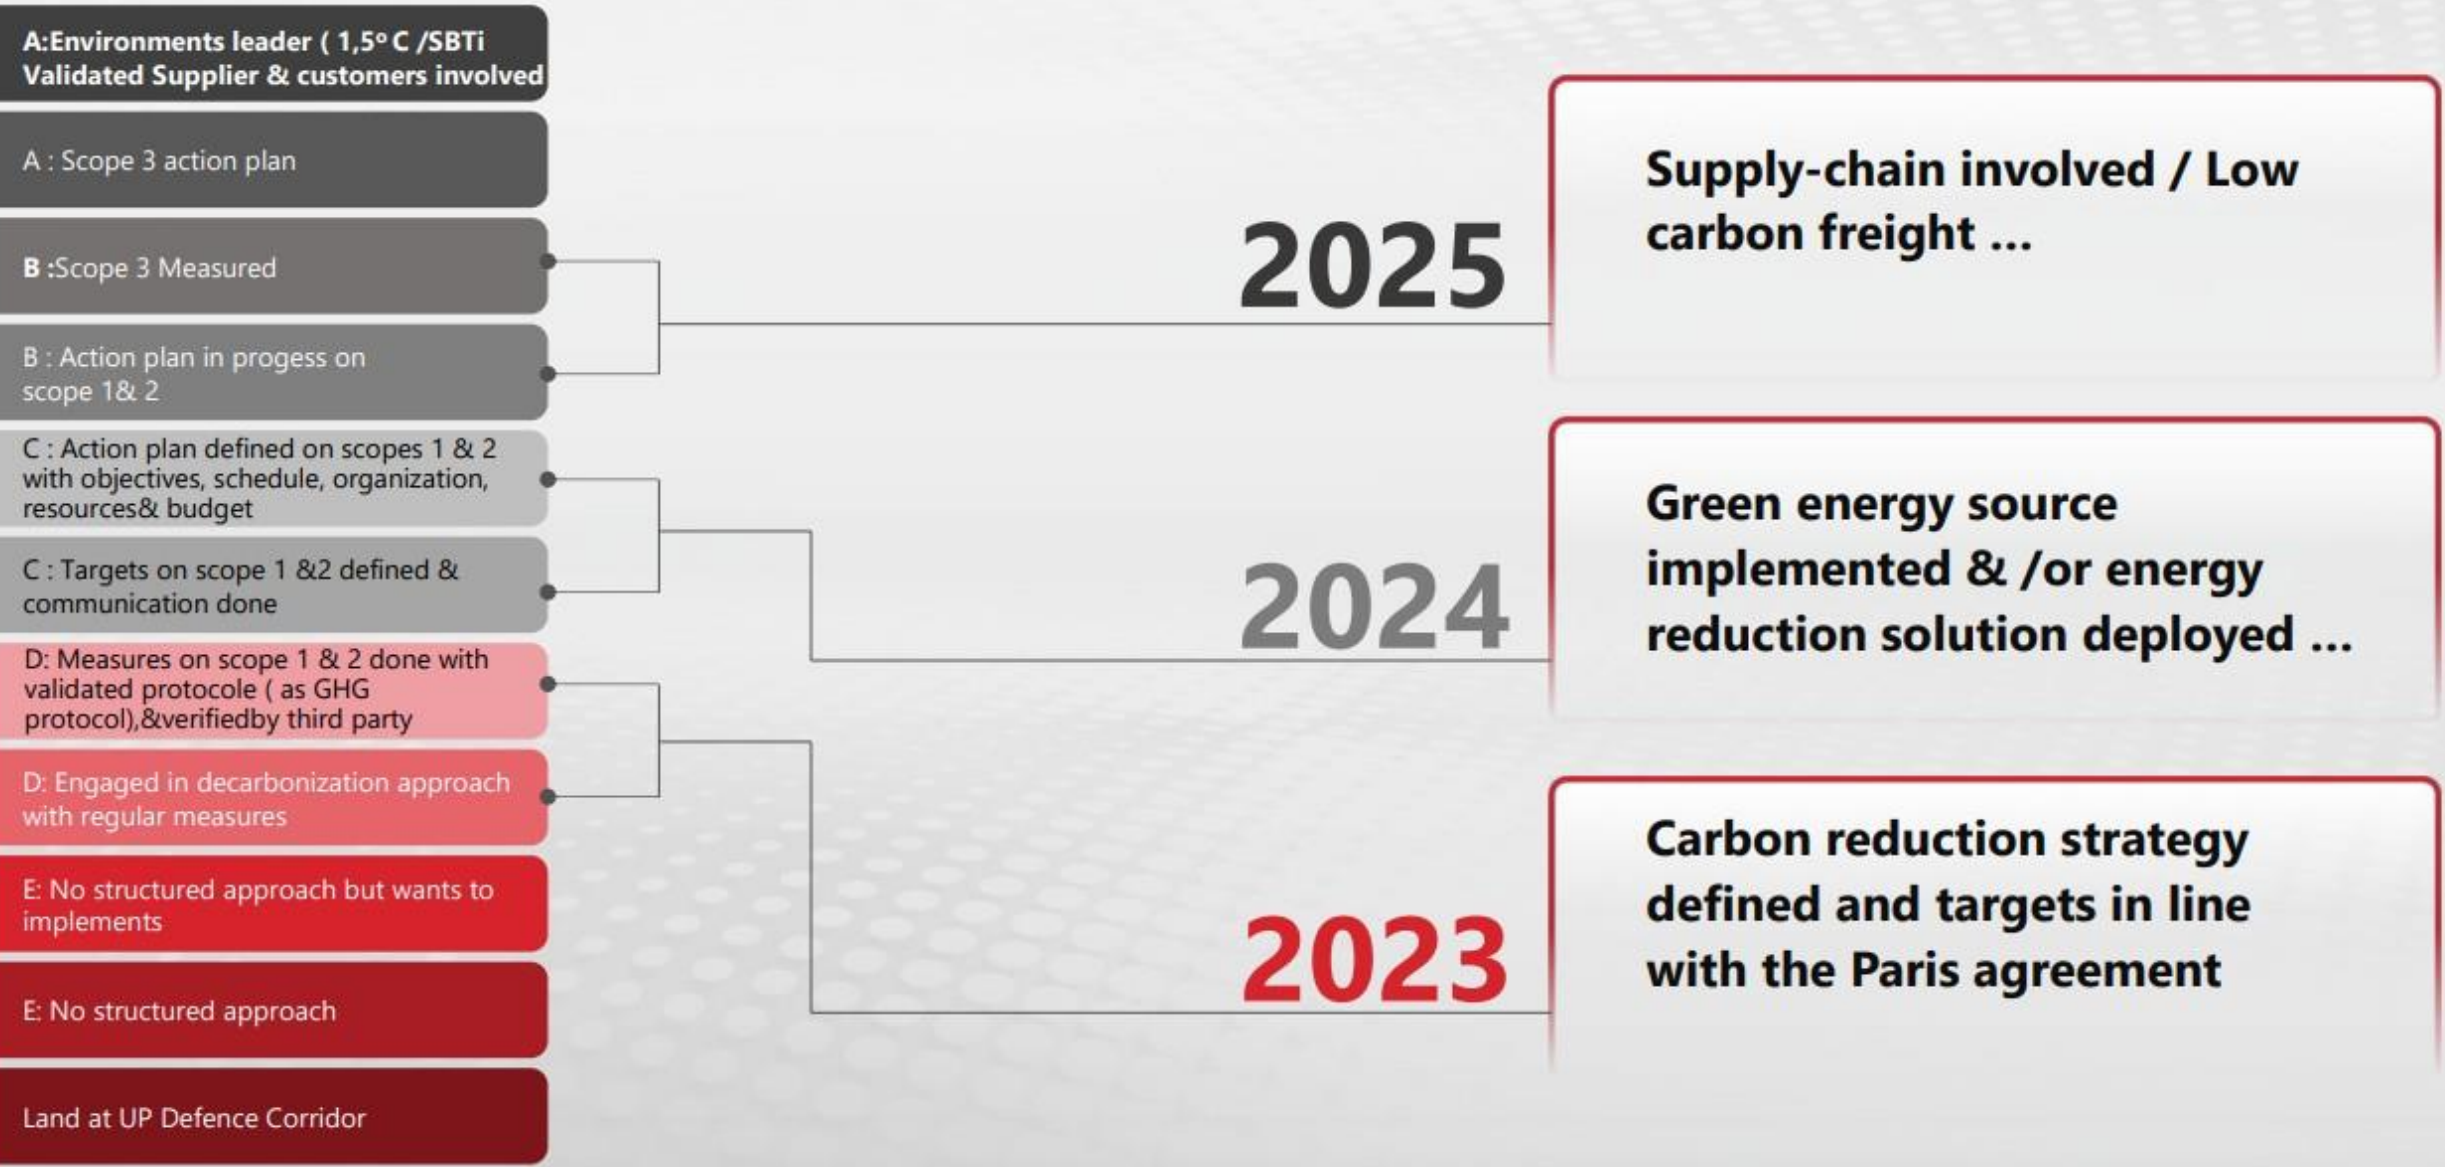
A:Environments leader ( 1,5° C /SBTi Validated Supplier & customers involved

A : Scope 3 action plan

B :Scope 3 Measured

B : Action plan in progess on scope 1& 2

C : Action plan defined on scopes 1 & 2 with objectives, schedule, organization, resources& budget

C : Targets on scope 1 &2 defined & communication done

D: Measures on scope 1 & 2 done with validated protocole ( as GHG protocol),&verifiedby third party

D: Engaged in decarbonization approach with regular measures

E: No structured approach but wants to implements

E: No structured approach

Land at UP Defence Corridor

2025

Supply-chain involved / Low carbon freight ...

2024

Green energy source implemented & /or energy reduction solution deployed ...

2023

Carbon reduction strategy defined and targets in line with the Paris agreement